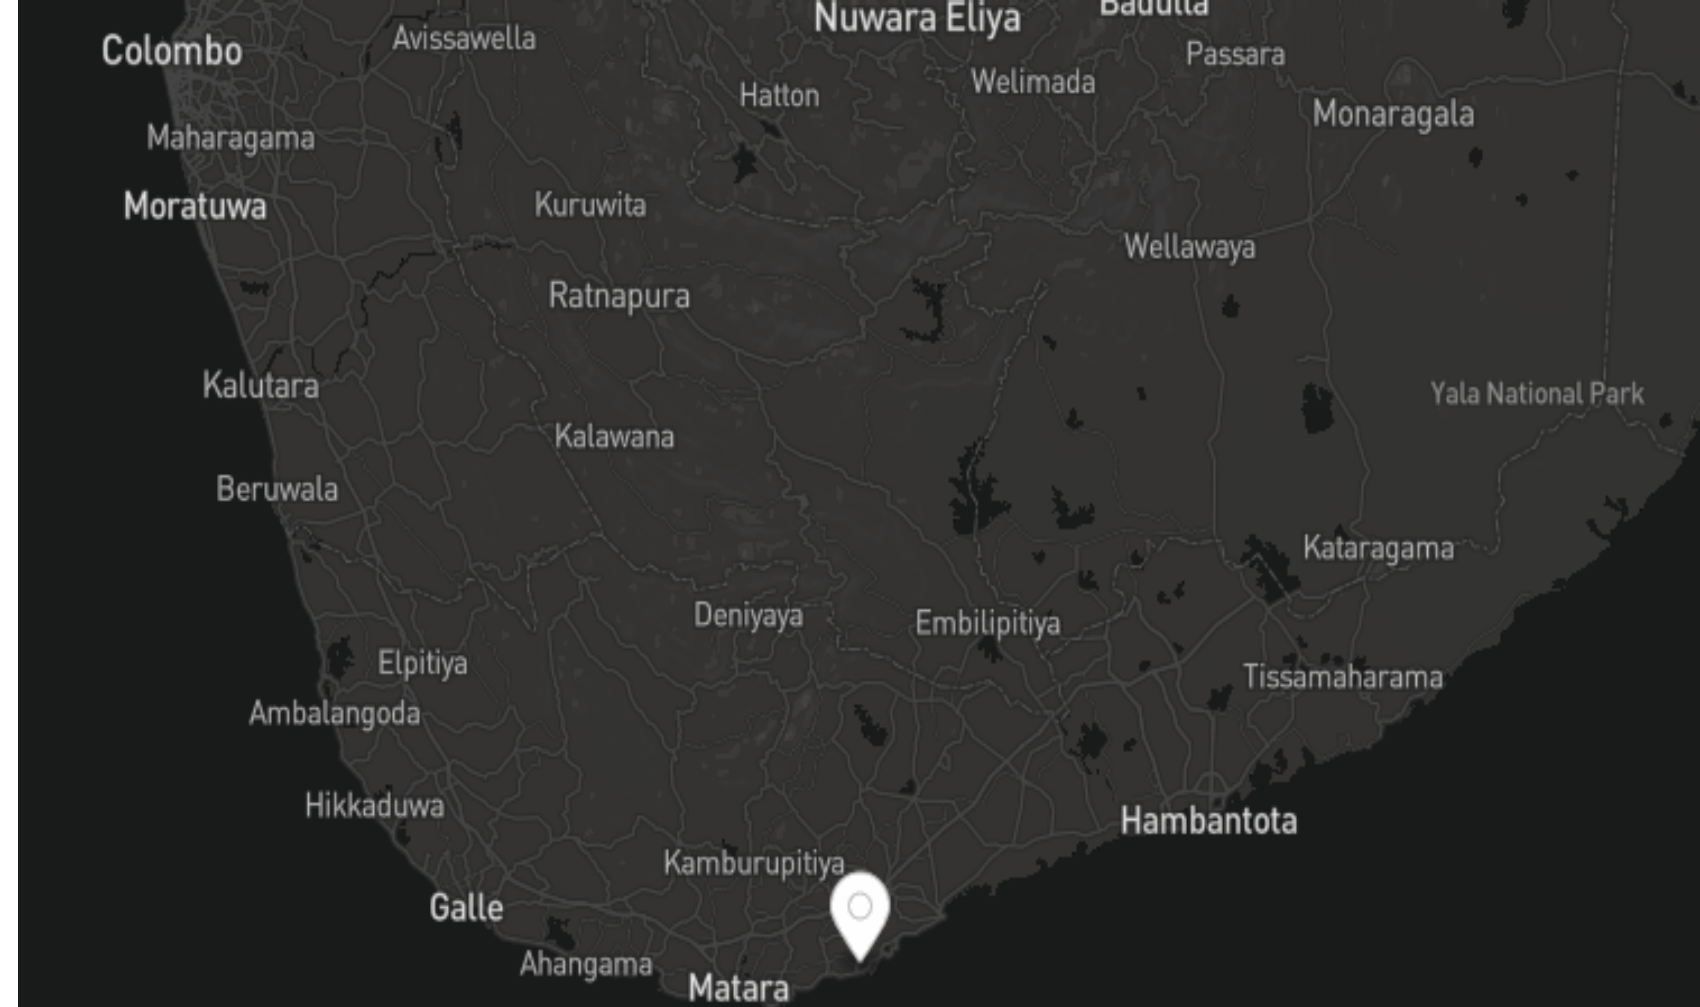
Nuwara Eliya
Badulla
Colombo
Avissawella
Passara
Hatton
Welimada
Monaragala
Maharagama
Moratuwa
Kuruwita
Wellawaya
Ratnapura
Kalutara
Yala National Park
Kalawana
Beruwala
Kataragama
Deniyaya
Embilipitiya
Elpitiya
Tissamaharama
Ambalangoda
Hikkaduwa
Hambantota
Kamburupitiya
Galle
Ahangama
Matara